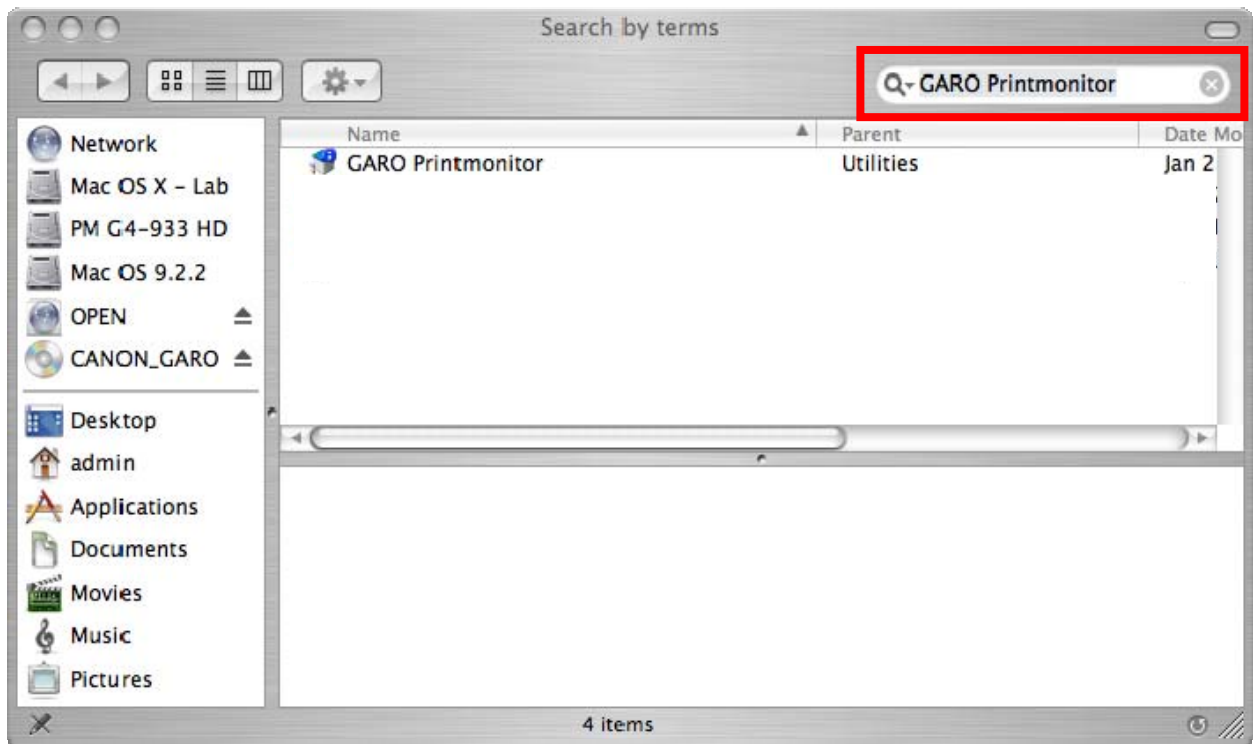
Search by terms

GARO Printmonitor

Network
Mac OS X - Lab
PM G4-933 HD
Mac OS 9.2.2
OPEN
CANON_GARO
Desktop
admin
Applications
Documents
Movies
Music
Pictures

| Name | Parent | Date Mo |
|---|---|---|
| GARO Printmonitor | Utilities | Jan 2 |

4 items